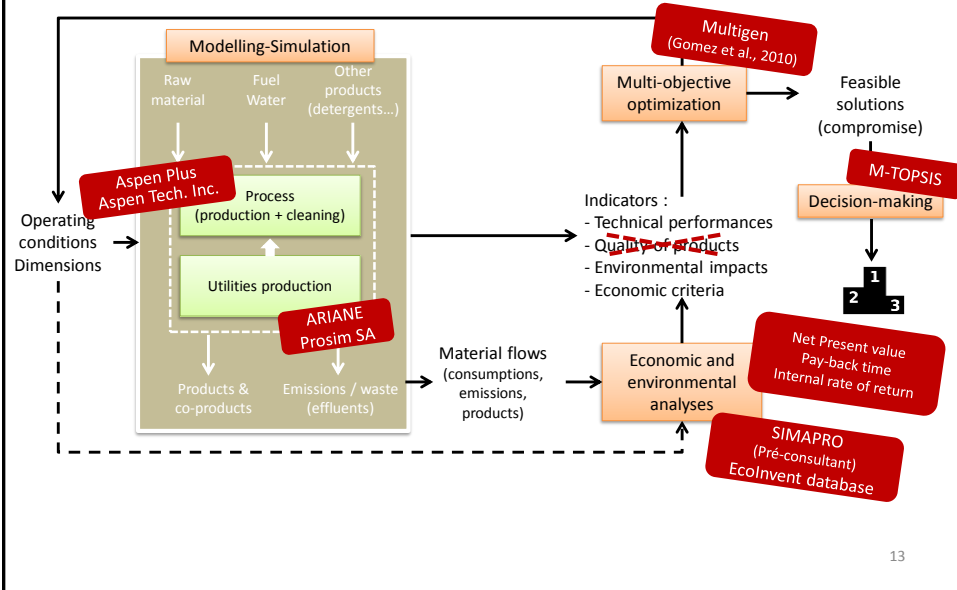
Modelling-Simulation

Raw material

Fuel Water

Other products (detergents…)

Aspen Plus Aspen Tech. Inc.

Process (production + cleaning)

Utilities production

ARIANE Prosim SA

Products & co-products

Emissions / waste (effluents)

Operating conditions Dimensions

Multigen (Gomez et al., 2010)

Multi-objective optimization

Feasible solutions (compromise)

M-TOPSIS

Decision-making

1
2
3

Indicators :
- Technical performances
- Quality of products
- Environmental impacts
- Economic criteria

Material flows (consumptions, emissions, products)

Economic and environmental analyses

Net Present value
Pay-back time
Internal rate of return

SIMAPRO
(Pré-consultant)
EcoInvent database

13